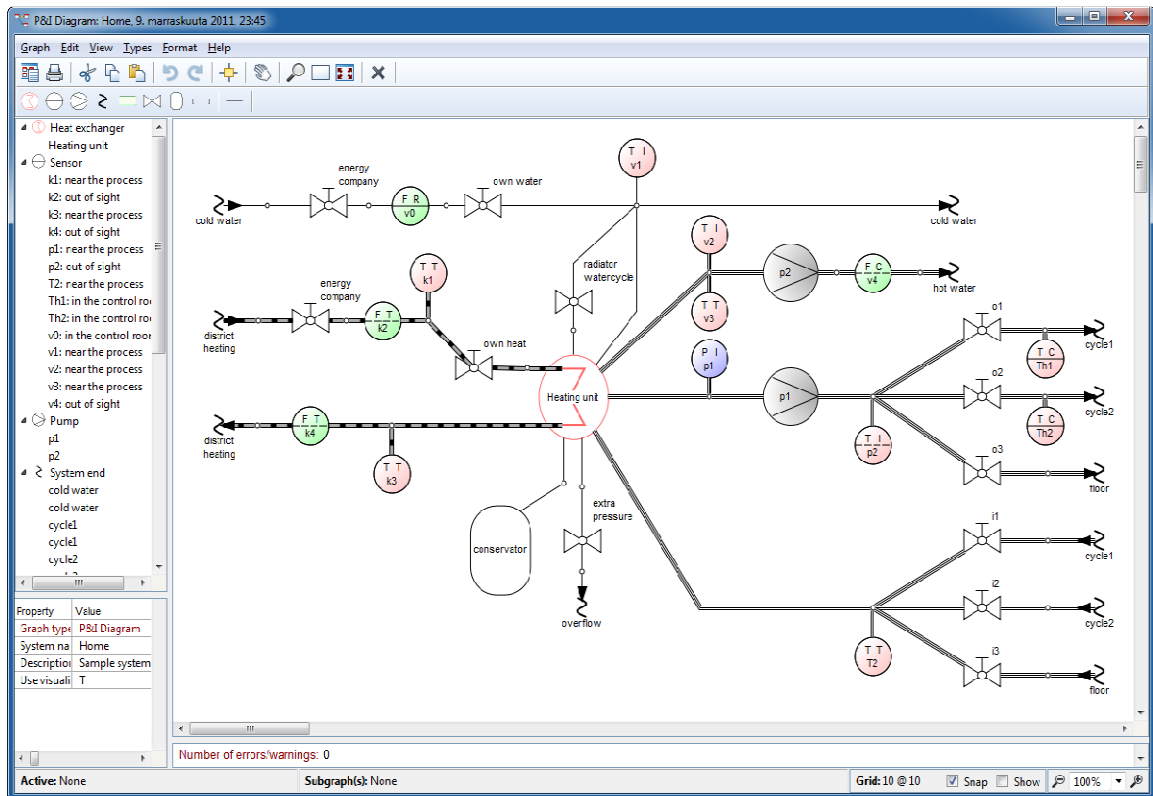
P&I Diagram: Home, 9. marraskuuta 2011, 23:45

Graph Edit View Types Format Help

Heat exchanger
Heating unit
Sensor
k1: near the process
k2: out of sight
k3: near the process
k4: out of sight
p1: near the process
p2: out of sight
T2: near the process
Th1: in the control roo
Th2: in the control roo
v0: in the control roo
v1: near the process
v2: near the process
v3: near the process
v4: out of sight
Pump
p1
p2
System end
cold water
cold water
cycle1
cycle1
cycle2

| Property | Value |
|---|---|
| Graph type | P&I Diagram |
| System na | Home |
| Description | Sample system |
| Use visuali | T |

energy company
F R
v0
own water
cold water
cold water
T I
v1
radiator watercycle
T I
v2
p2
F C
v4
hot water
T T
v3
energy company
T T
k1
F T
k2
district heating
own heat
Heating unit
P I
p1
p1
o1
T C
Th1
cycle1
o2
cycle2
T C
Th2
F T
k4
district heating
T T
k3
P I
p2
o3
floor
conservator
extra pressure
overflow
i1
cycle1
i2
cycle2
T T
T2
i3
floor

Number of errors/warnings: 0

Active: None
Subgraph(s): None
Grid: 10 @ 10
Snap
Show
100%